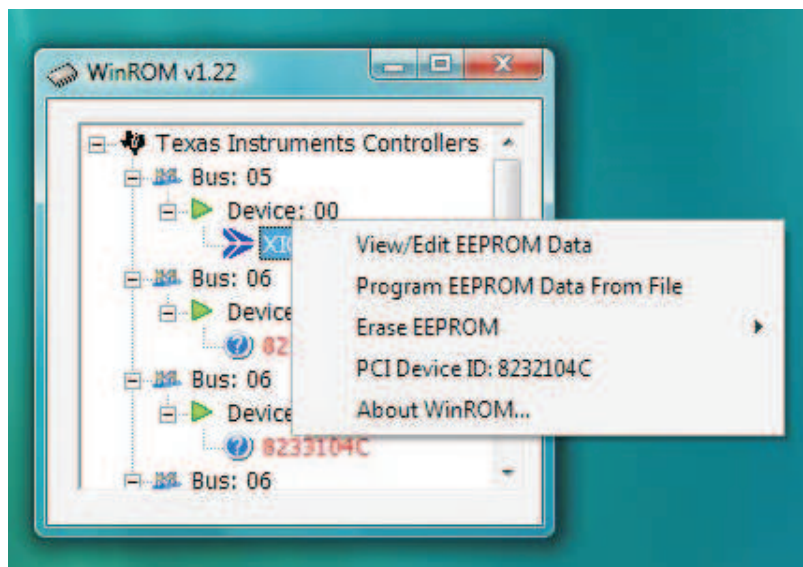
WinROM v1.22

Texas Instruments Controllers
Bus: 05
Device: 00
XI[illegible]
Bus: 06
Device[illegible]
82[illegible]
Bus: 06
Device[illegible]
8233104C
Bus: 06

View/Edit EEPROM Data
Program EEPROM Data From File
Erase EEPROM
PCI Device ID: 8232104C
About WinROM...